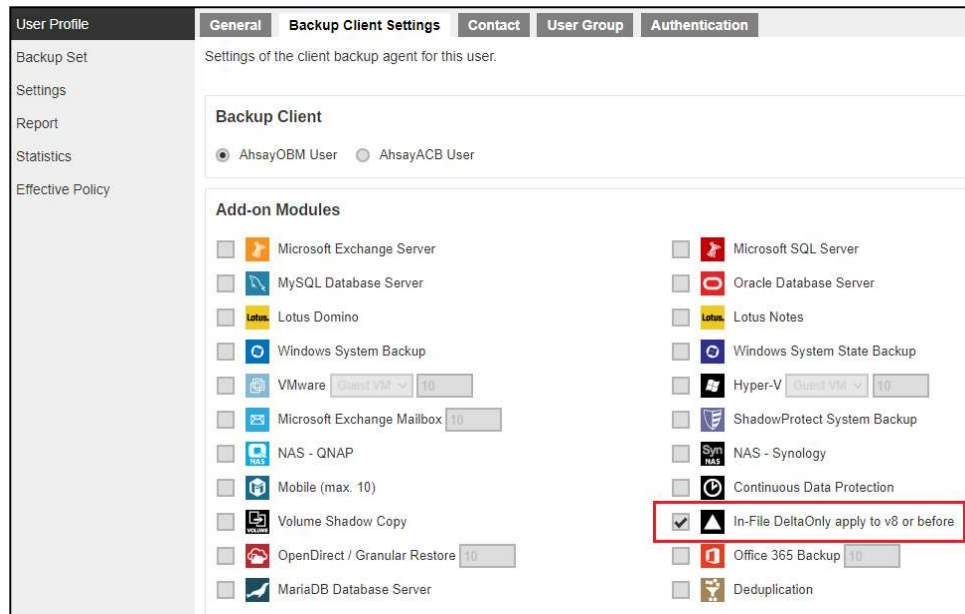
User Profile
Backup Set
Settings
Report
Statistics
Effective Policy

General | Backup Client Settings | Contact | User Group | Authentication

Settings of the client backup agent for this user.

Backup Client

AhsayOBM User   AhsayACB User

Add-on Modules

Microsoft Exchange Server
MySQL Database Server
Lotus Domino
Windows System Backup
VMware Guest VM 10
Microsoft Exchange Mailbox 10
NAS - QNAP
Mobile (max. 10)
Volume Shadow Copy
OpenDirect / Granular Restore 10
MariaDB Database Server

Microsoft SQL Server
Oracle Database Server
Lotus Notes
Windows System State Backup
Hyper-V Guest VM 10
ShadowProtect System Backup
NAS - Synology
Continuous Data Protection
In-File DeltaOnly apply to v8 or before
Office 365 Backup 10
Deduplication